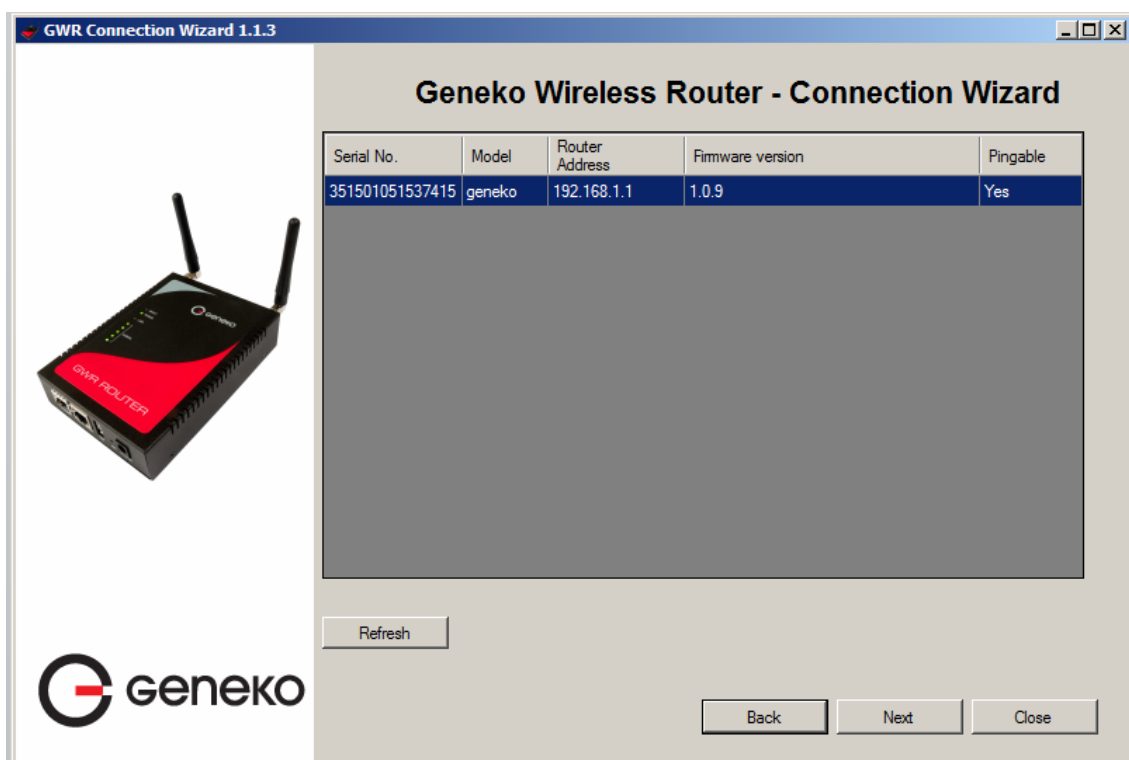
GWR Connection Wizard 1.1.3

Geneko Wireless Router - Connection Wizard

| Serial No. | Model | Router Address | Firmware version | Pingable |
|---|---|---|---|---|
| 351501051537415 | geneko | 192.168.1.1 | 1.0.9 | Yes |

GWR ROUTER

geneko

Refresh

geneko

Back

Next

Close